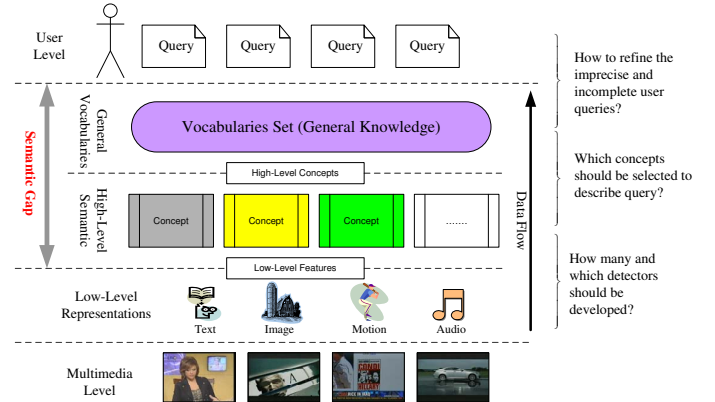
User Level

Query Query Query Query

How to refine the imprecise and incomplete user queries?

General Vocabularies

Vocabularies Set (General Knowledge)

Semantic Gap

High-Level Concepts

Which concepts should be selected to describe query?

High-Level Semantic

Concept Concept Concept .......

Data Flow

Low-Level Features

How many and which detectors should be developed?

Low-Level Representations

Text Image Motion Audio

Multimedia Level